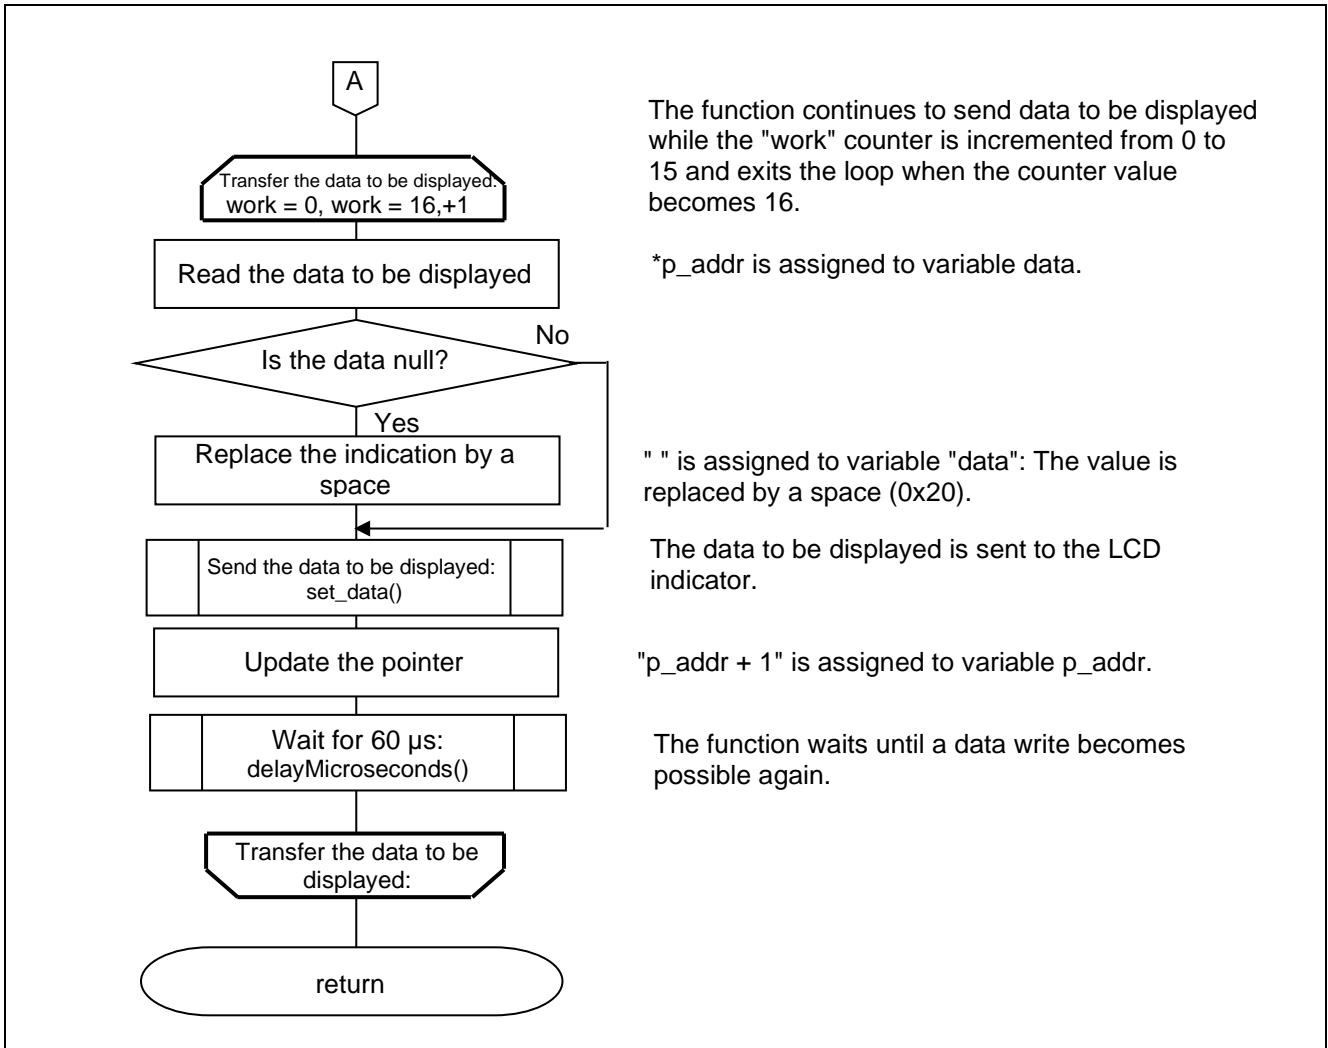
A

Transfer the data to be displayed:
work = 0, work = 16,+1

The function continues to send data to be displayed while the "work" counter is incremented from 0 to 15 and exits the loop when the counter value becomes 16.

Read the data to be displayed

*p_addr is assigned to variable data.

Is the data null?

No

Yes

Replace the indication by a space

" " is assigned to variable "data": The value is replaced by a space (0x20).

Send the data to be displayed:
set_data()

The data to be displayed is sent to the LCD indicator.

Update the pointer

"p_addr + 1" is assigned to variable p_addr.

Wait for 60 µs:
delayMicroseconds()

The function waits until a data write becomes possible again.

Transfer the data to be displayed:

return